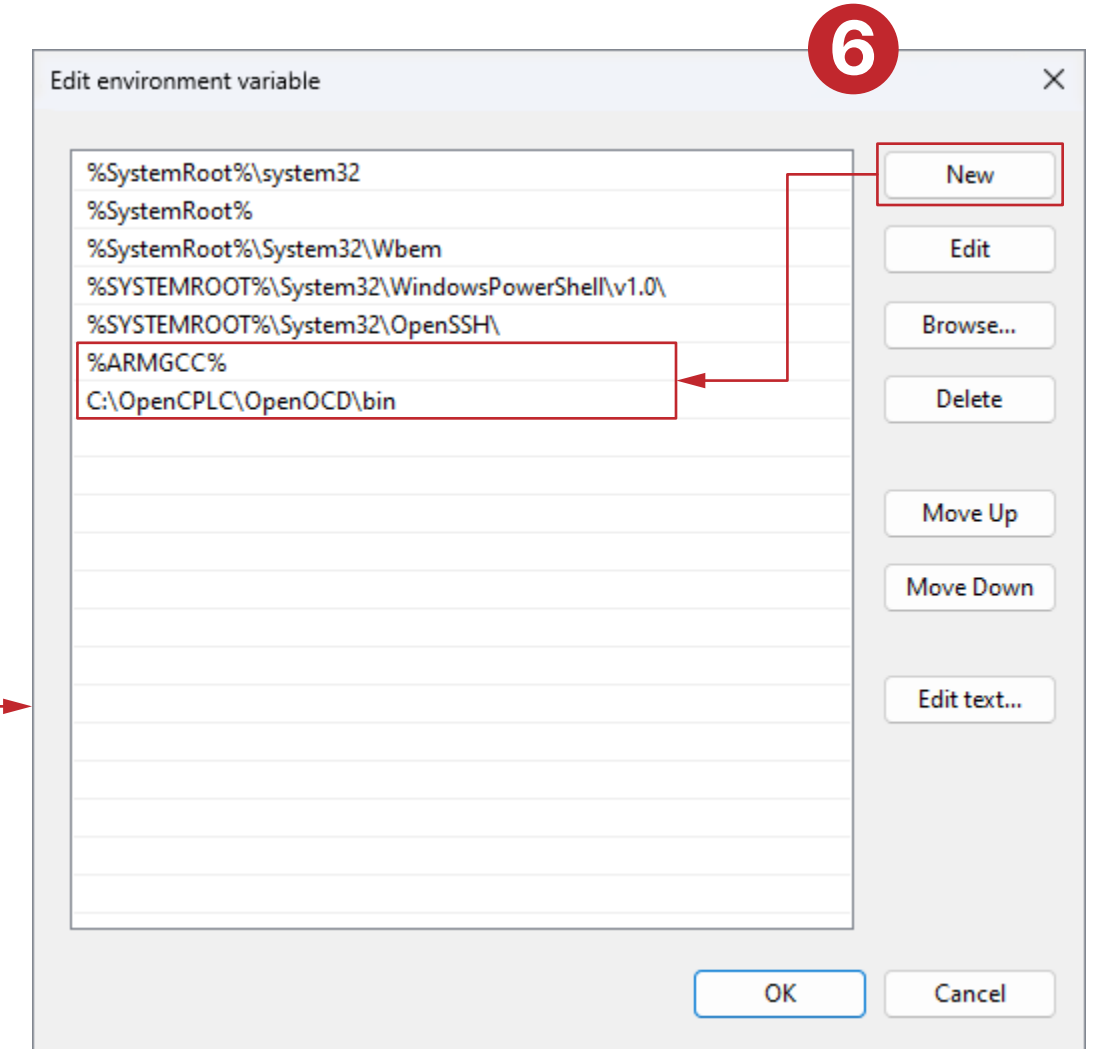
6

Edit environment variable

%SystemRoot%\system32
%SystemRoot%
%SystemRoot%\System32\Wbem
%SYSTEMROOT%\System32\WindowsPowerShell\v1.0\
%SYSTEMROOT%\System32\OpenSSH\
%ARMGCC%
C:\OpenCPLC\OpenOCD\bin

New
Edit
Browse...
Delete
Move Up
Move Down
Edit text...

OK
Cancel